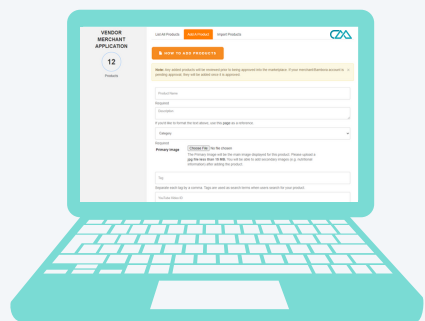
VENDOR MERCHANT APPLICATION

12

Products

List All Products   Add Product   Import Products

HOW TO ADD PRODUCTS

Note: Any added products will be reviewed prior to being approved into the marketplace. If your merchant/vendors account is pending approval, they will be added once it is approved.

Product Name

Required

Description

If you'd like to format the text above, use this page as a reference.

Category

Required

Primary Image

Choose File  No file chosen

The Primary Image will be the main image displayed for this product. Please upload a .jpg file less than 10 MB. You will be able to add secondary images (e.g. additional information) after adding this product.

Tag

Separate each tag by a comma. Tags are used as search terms when users search for your product.

YouTube Video ID